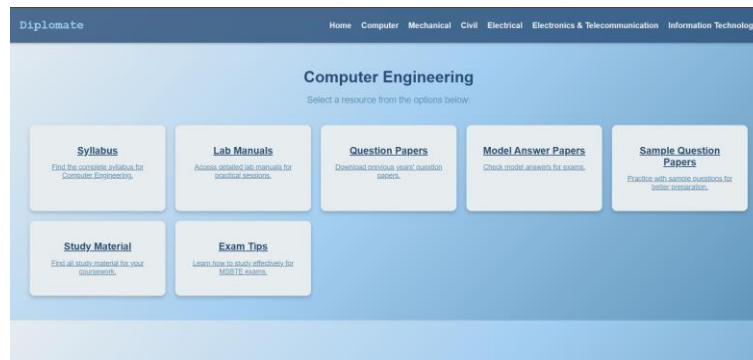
Diplomate

Home Computer Mechanical Civil Electrical Electronics & Telecommunication Information Technolog

Computer Engineering

Select a resource from the options below:

Syllabus

Find the complete syllabus for Computer Engineering.

Lab Manuals

Access detailed lab manuals for practical sessions.

Question Papers

Download previous years' question papers.

Model Answer Papers

Check model answers for exams.

Sample Question Papers

Practice with sample questions for better preparation.

Study Material

Find all study material for your coursework.

Exam Tips

Learn how to study effectively for MSBTE exams.